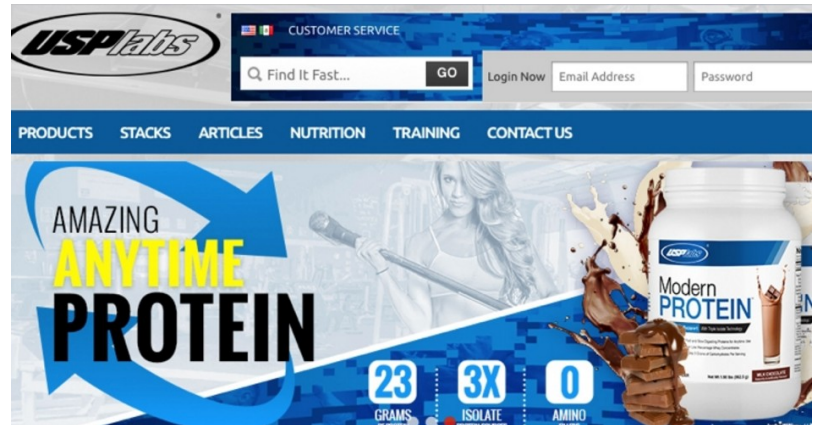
USPlabs

CUSTOMER SERVICE

Find It Fast... GO

Login Now Email Address Password

PRODUCTS STACKS ARTICLES NUTRITION TRAINING CONTACT US

AMAZING ANYTIME PROTEIN

USPlabs Modern PROTEIN

23 GRAMS

3X ISOLATE

0 AMINO